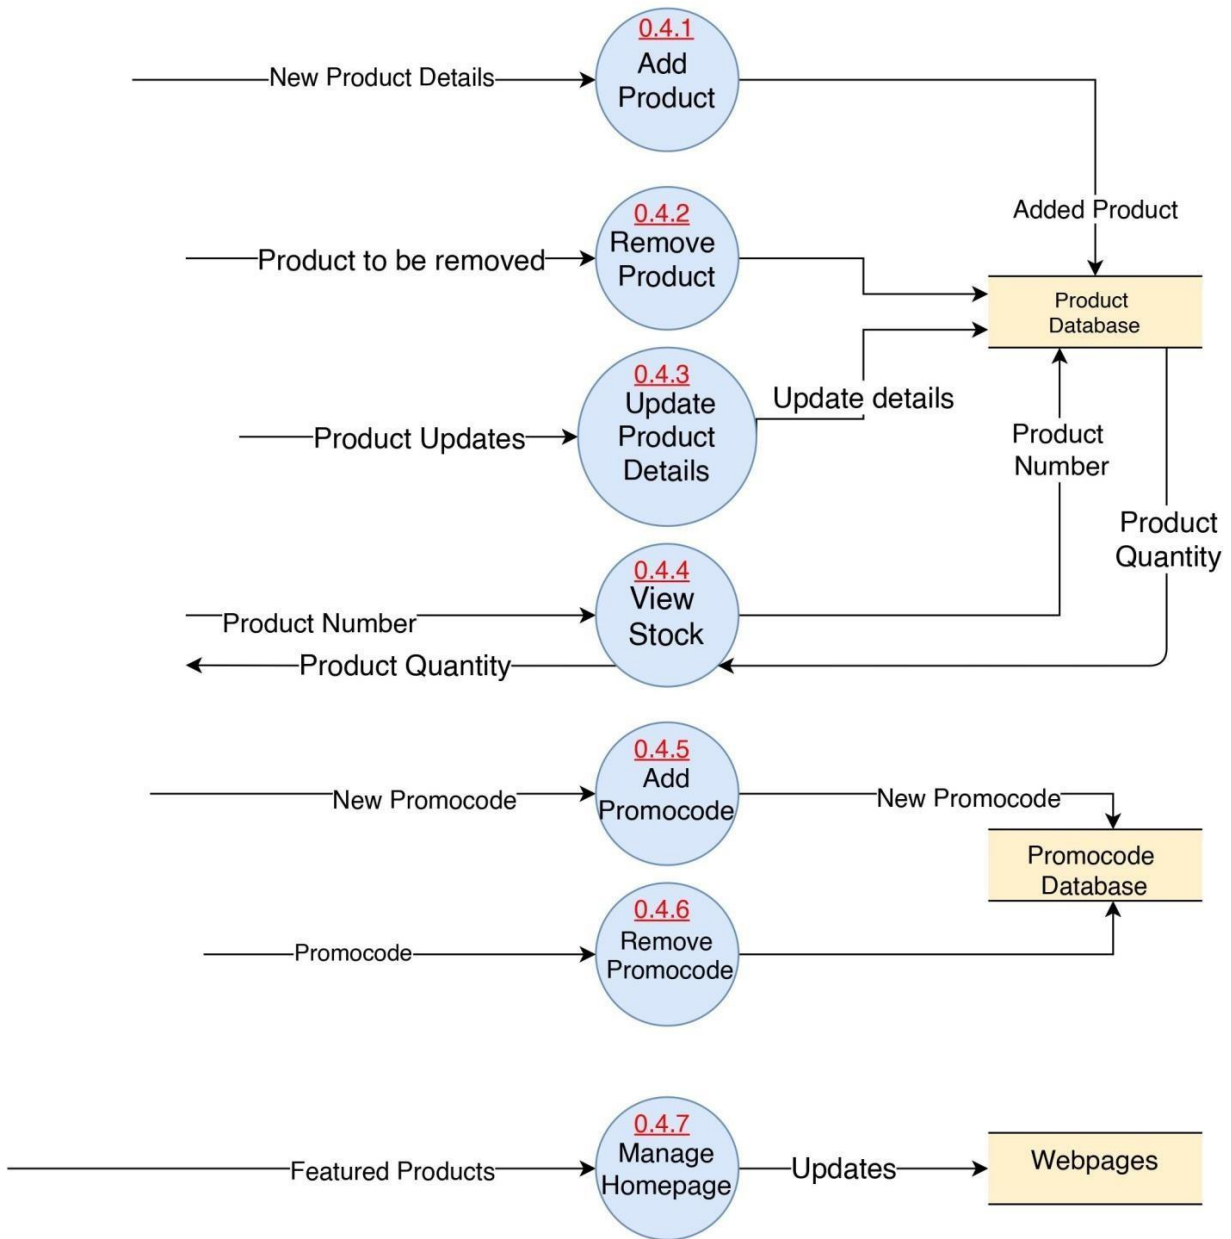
New Product Details

0.4.1
Add Product

Added Product

Product to be removed

0.4.2
Remove Product

Product Database

Product Updates

0.4.3
Update Product Details

Update details

Product Number

Product Quantity

Product Number

0.4.4
View Stock

Product Quantity

New Promocode

0.4.5
Add Promocode

New Promocode

Promocode Database

Promocode

0.4.6
Remove Promocode

Featured Products

0.4.7
Manage Homepage

Updates

Webpages